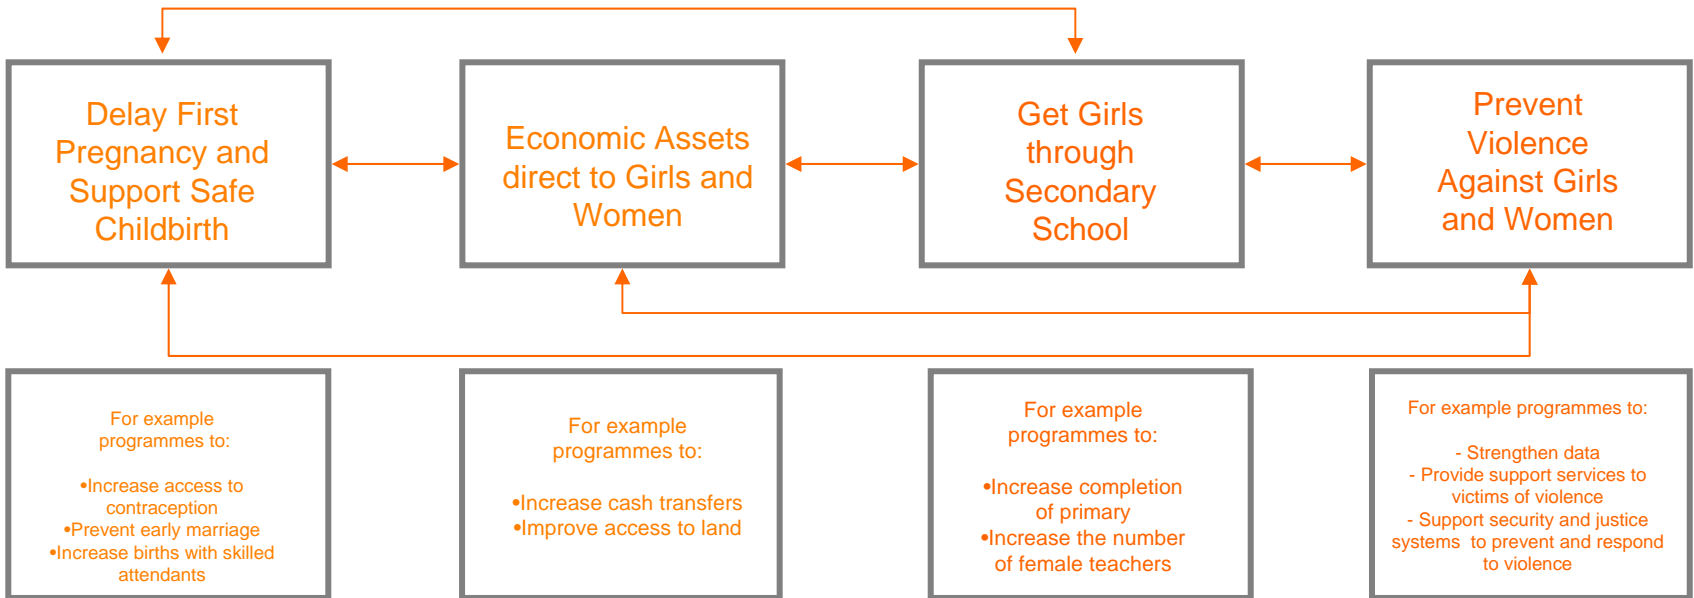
Delay First Pregnancy and Support Safe Childbirth

Economic Assets direct to Girls and Women

Get Girls through Secondary School

Prevent Violence Against Girls and Women

For example programmes to:

•Increase access to contraception
•Prevent early marriage
•Increase births with skilled attendants

For example programmes to:

•Increase cash transfers
•Improve access to land

For example programmes to:

•Increase completion of primary
•Increase the number of female teachers

For example programmes to:

- Strengthen data
- Provide support services to victims of violence
- Support security and justice systems to prevent and respond to violence